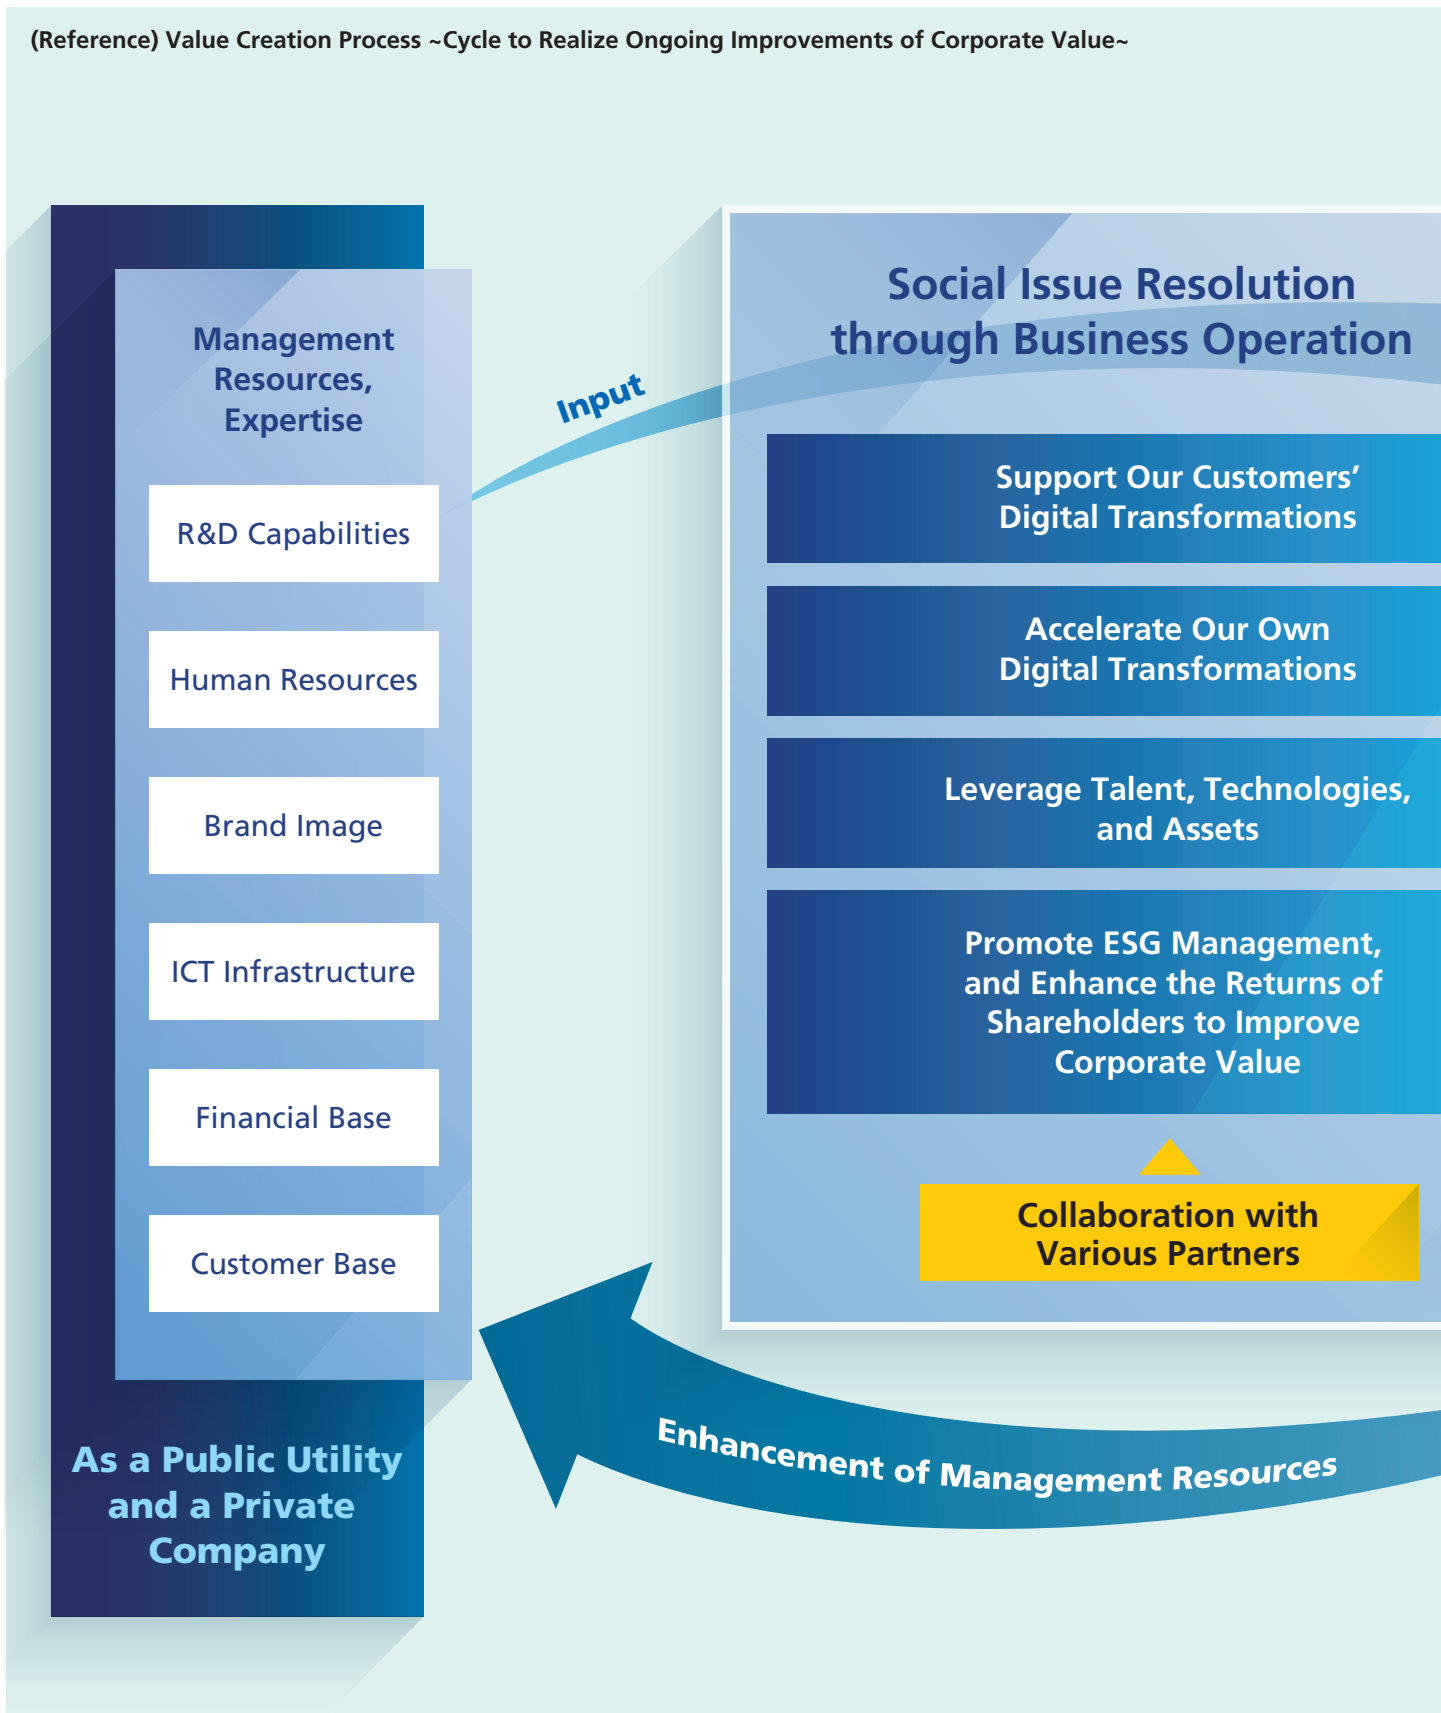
(Reference) Value Creation Process ~Cycle to Realize Ongoing Improvements of Corporate Value~

Management Resources, Expertise

R&D Capabilities

Human Resources

Brand Image

ICT Infrastructure

Financial Base

Customer Base

As a Public Utility and a Private Company

Input

Social Issue Resolution through Business Operation

Support Our Customers' Digital Transformations

Accelerate Our Own Digital Transformations

Leverage Talent, Technologies, and Assets

Promote ESG Management, and Enhance the Returns of Shareholders to Improve Corporate Value

Collaboration with Various Partners

Enhancement of Management Resources